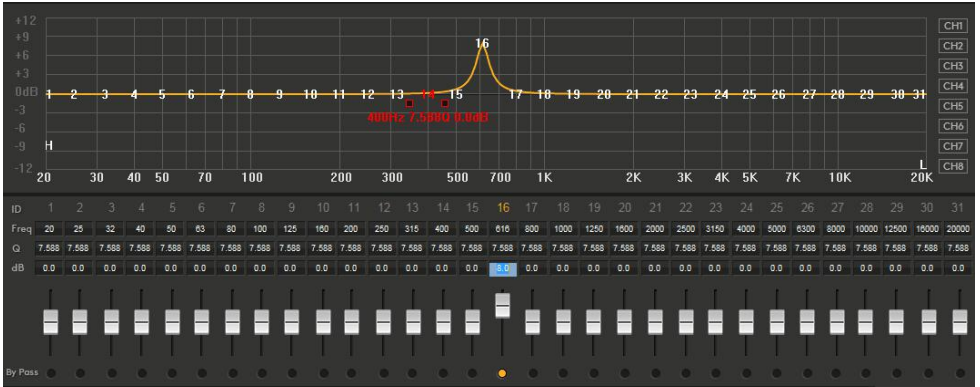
+12
+9
+6
+3
0dB
-3
-6
-9
-12

H
L

1 2 3 4 5 6 7 8 9 10 11 12 13 14 15 16 17 18 19 20 21 22 23 24 25 26 27 28 29 30 31

400Hz 7.588Q 0.0dB

20 30 40 50 70 100 200 300 500 700 1K 2K 3K 4K 5K 7K 10K 20K

CH1
CH2
CH3
CH4
CH5
CH6
CH7
CH8

| ID | 1 | 2 | 3 | 4 | 5 | 6 | 7 | 8 | 9 | 10 | 11 | 12 | 13 | 14 | 15 | 16 | 17 | 18 | 19 | 20 | 21 | 22 | 23 | 24 | 25 | 26 | 27 | 28 | 29 | 30 | 31 |
|---|---|---|---|---|---|---|---|---|---|---|---|---|---|---|---|---|---|---|---|---|---|---|---|---|---|---|---|---|---|---|---|
| Freq | 20 | 25 | 32 | 40 | 50 | 63 | 80 | 100 | 125 | 160 | 200 | 250 | 315 | 400 | 500 | 616 | 800 | 1000 | 1250 | 1600 | 2000 | 2500 | 3150 | 4000 | 5000 | 6300 | 8000 | 10000 | 12500 | 16000 | 20000 |
| Q | 7.588 | 7.588 | 7.588 | 7.588 | 7.588 | 7.588 | 7.588 | 7.588 | 7.588 | 7.588 | 7.588 | 7.588 | 7.588 | 7.588 | 7.588 | 7.588 | 7.588 | 7.588 | 7.588 | 7.588 | 7.588 | 7.588 | 7.588 | 7.588 | 7.588 | 7.588 | 7.588 | 7.588 | 7.588 | 7.588 | 7.588 |
| dB | 0.0 | 0.0 | 0.0 | 0.0 | 0.0 | 0.0 | 0.0 | 0.0 | 0.0 | 0.0 | 0.0 | 0.0 | 0.0 | 0.0 | 0.0 | 8.0 | 0.0 | 0.0 | 0.0 | 0.0 | 0.0 | 0.0 | 0.0 | 0.0 | 0.0 | 0.0 | 0.0 | 0.0 | 0.0 | 0.0 | 0.0 |

By Pass